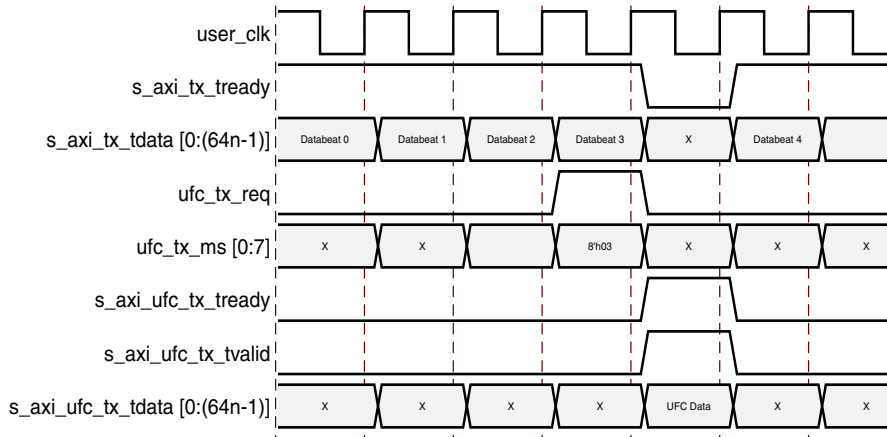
user_clk

s_axi_tx_tready

s_axi_tx_tdata [0:(64n-1)]

Databeat 0

Databeat 1

Databeat 2

Databeat 3

X

Databeat 4

ufc_tx_req

ufc_tx_ms [0:7]

X

X

8'h03

X

X

X

s_axi_ufc_tx_tready

s_axi_ufc_tx_tvalid

s_axi_ufc_tx_tdata [0:(64n-1)]

X

X

X

X

UFC Data

X

X